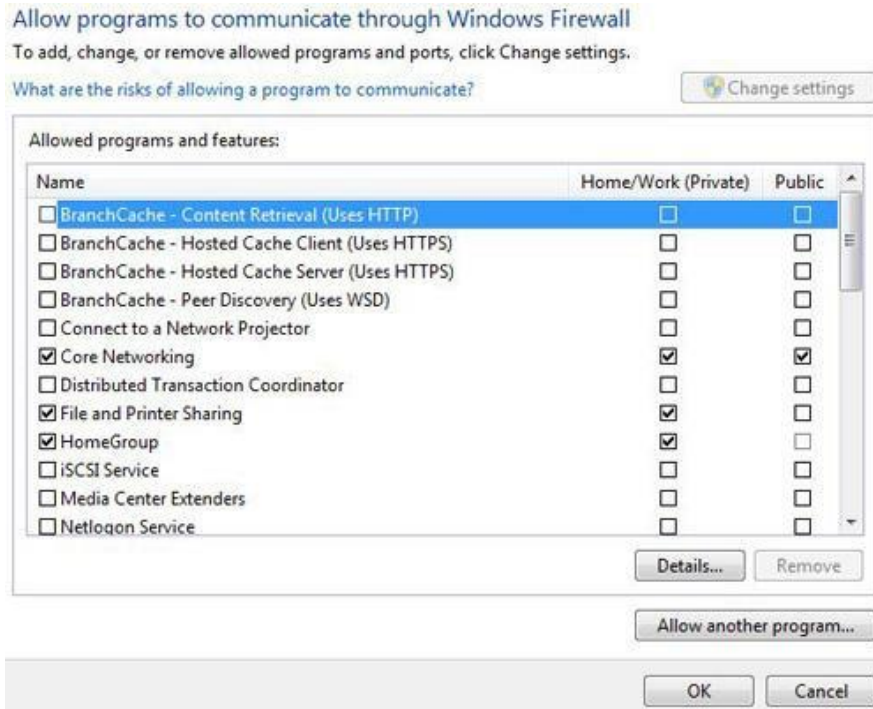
Allow programs to communicate through Windows Firewall

To add, change, or remove allowed programs and ports, click Change settings.

What are the risks of allowing a program to communicate?

Change settings

Allowed programs and features:

| Name | Home/Work (Private) | Public |
|---|---|---|
| ☐ BranchCache - Content Retrieval (Uses HTTP) | ☐ | ☐ |
| ☐ BranchCache - Hosted Cache Client (Uses HTTPS) | ☐ | ☐ |
| ☐ BranchCache - Hosted Cache Server (Uses HTTPS) | ☐ | ☐ |
| ☐ BranchCache - Peer Discovery (Uses WSD) | ☐ | ☐ |
| ☐ Connect to a Network Projector | ☐ | ☐ |
| ☑ Core Networking | ☑ | ☑ |
| ☐ Distributed Transaction Coordinator | ☐ | ☐ |
| ☑ File and Printer Sharing | ☑ | ☐ |
| ☑ HomeGroup | ☑ | ☐ |
| ☐ iSCSI Service | ☐ | ☐ |
| ☐ Media Center Extenders | ☐ | ☐ |
| ☐ Netlogon Service | ☐ | ☐ |

Details... Remove

Allow another program...

OK Cancel